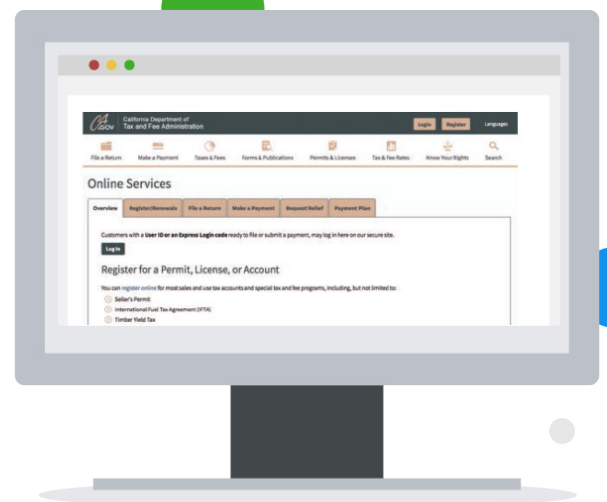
CA.GOV California Department of Tax and Fee Administration

Login Register Languages

File a Return Make a Payment Taxes & Fees Forms & Publications Permits & Licenses Tax & Fee Rates Know Your Rights Search

Online Services

Overview Register/Renewals File a Return Make a Payment Request Relief Payment Plan

Customers with a User ID or an Express Login code ready to file or submit a payment, may log in here on our secure site.

Log In

Register for a Permit, License, or Account

You can register online for most sales and use tax accounts and special tax and fee programs, including, but not limited to:

Seller's Permit

International Fuel Tax Agreement (IFTA)

Timber Yield Tax